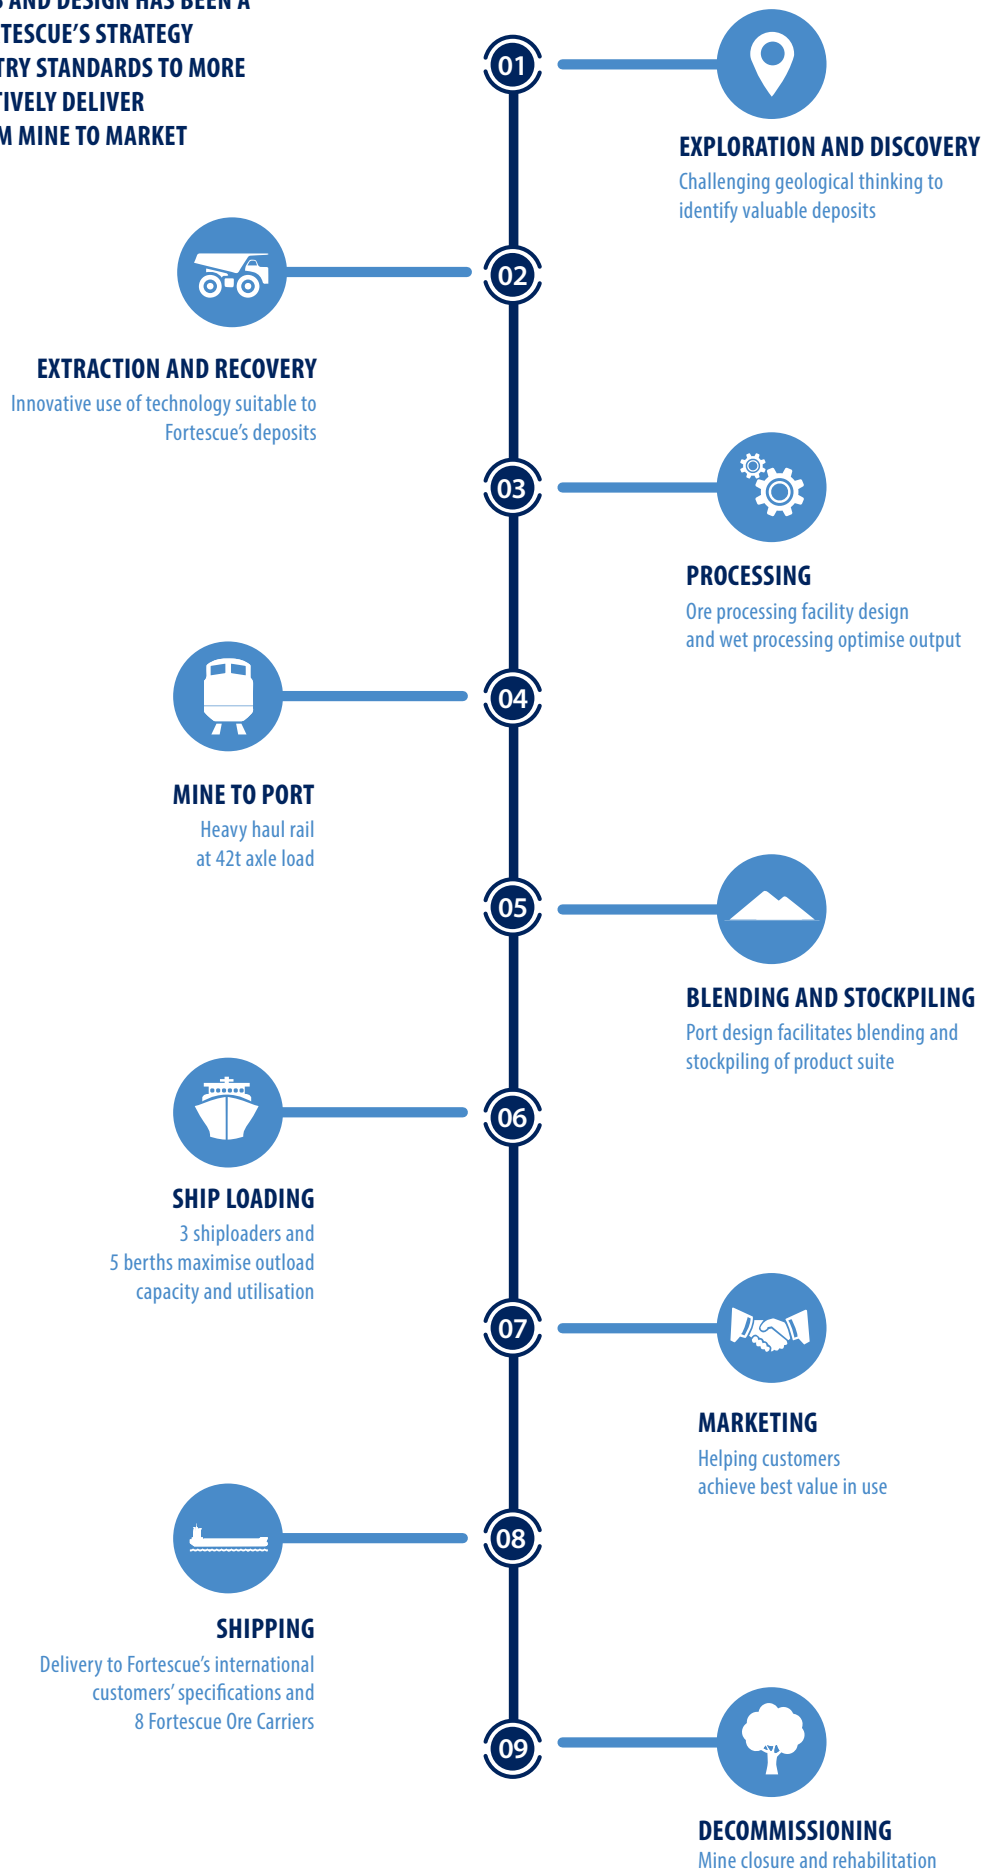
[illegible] AND DESIGN HAS BEEN A
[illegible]TESCUE'S STRATEGY
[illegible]TRY STANDARDS TO MORE
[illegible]TIVELY DELIVER
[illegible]M MINE TO MARKET

01

EXPLORATION AND DISCOVERY
Challenging geological thinking to identify valuable deposits

02

EXTRACTION AND RECOVERY
Innovative use of technology suitable to Fortescue's deposits

03

PROCESSING
Ore processing facility design and wet processing optimise output

04

MINE TO PORT
Heavy haul rail at 42t axle load

05

BLENDING AND STOCKPILING
Port design facilitates blending and stockpiling of product suite

06

SHIP LOADING
3 shiploaders and 5 berths maximise outload capacity and utilisation

07

MARKETING
Helping customers achieve best value in use

08

SHIPPING
Delivery to Fortescue's international customers' specifications and 8 Fortescue Ore Carriers

09

DECOMMISSIONING
Mine closure and rehabilitation